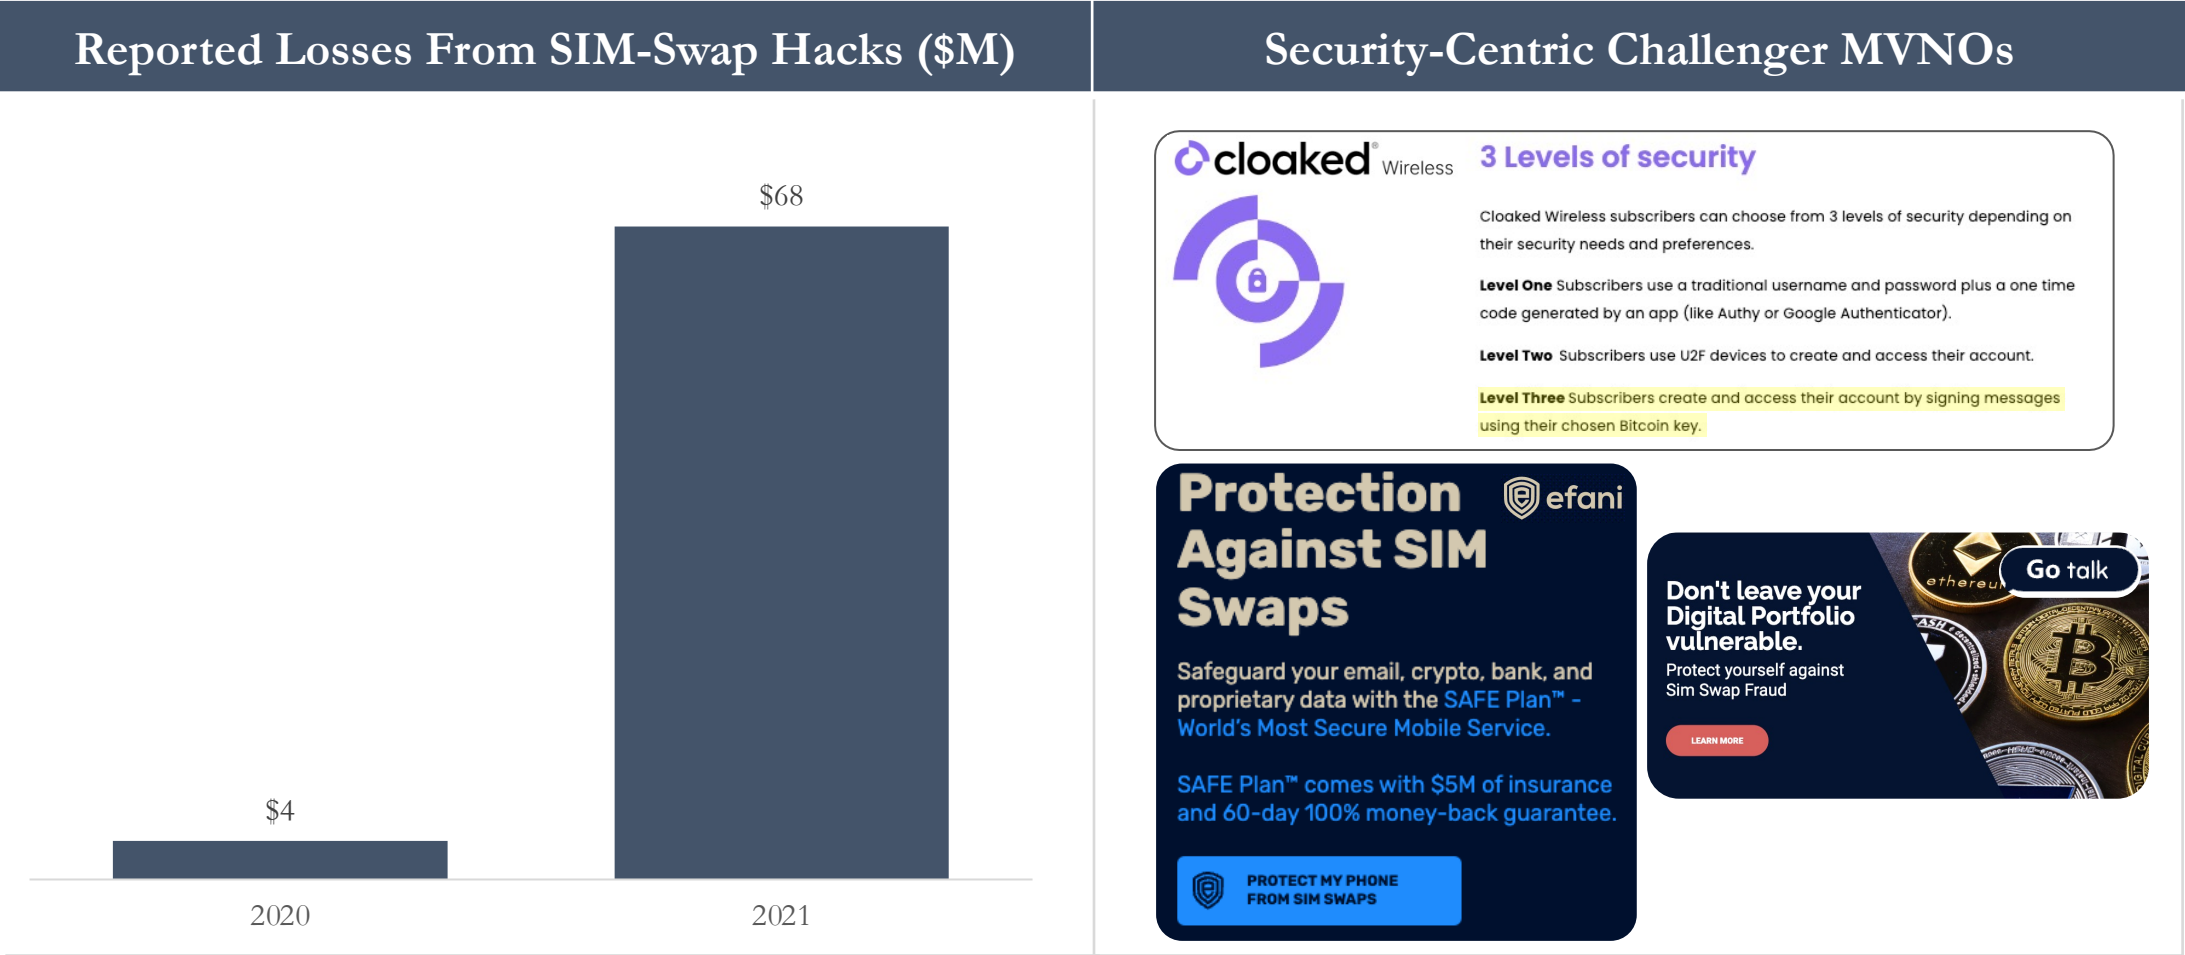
Reported Losses From SIM-Swap Hacks ($M)

$68

$4

2020

2021

Security-Centric Challenger MVNOs

cloaked® Wireless

3 Levels of security

Cloaked Wireless subscribers can choose from 3 levels of security depending on their security needs and preferences.

Level One Subscribers use a traditional username and password plus a one time code generated by an app (like Authy or Google Authenticator).

Level Two Subscribers use U2F devices to create and access their account.

Level Three Subscribers create and access their account by signing messages using their chosen Bitcoin key.

Protection Against SIM Swaps

efani

Safeguard your email, crypto, bank, and proprietary data with the SAFE Plan™ - World's Most Secure Mobile Service.

SAFE Plan™ comes with $5M of insurance and 60-day 100% money-back guarantee.

PROTECT MY PHONE FROM SIM SWAPS

Go talk

Don't leave your Digital Portfolio vulnerable.

Protect yourself against Sim Swap Fraud

LEARN MORE

ethereum